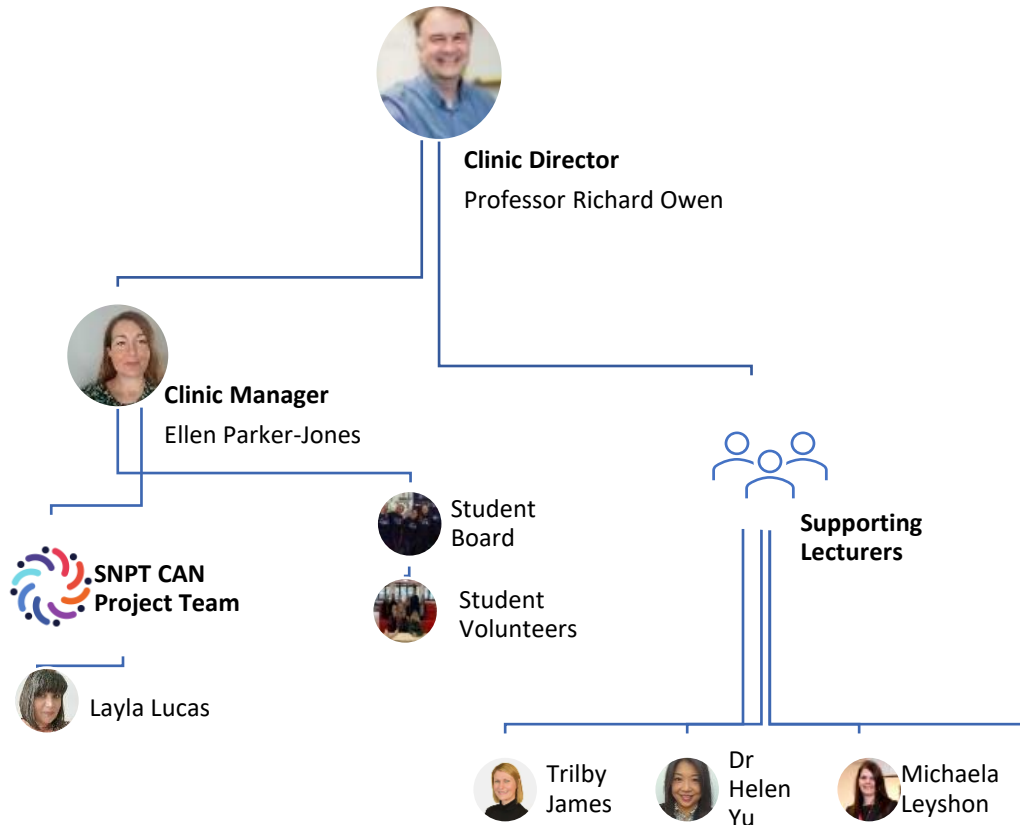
Clinic Director
Professor Richard Owen

Clinic Manager
Ellen Parker-Jones

Student Board

Student Volunteers

SNPT CAN Project Team

Layla Lucas

Supporting Lecturers

Trilby James

Dr Helen Yu

Michaela Leyshon